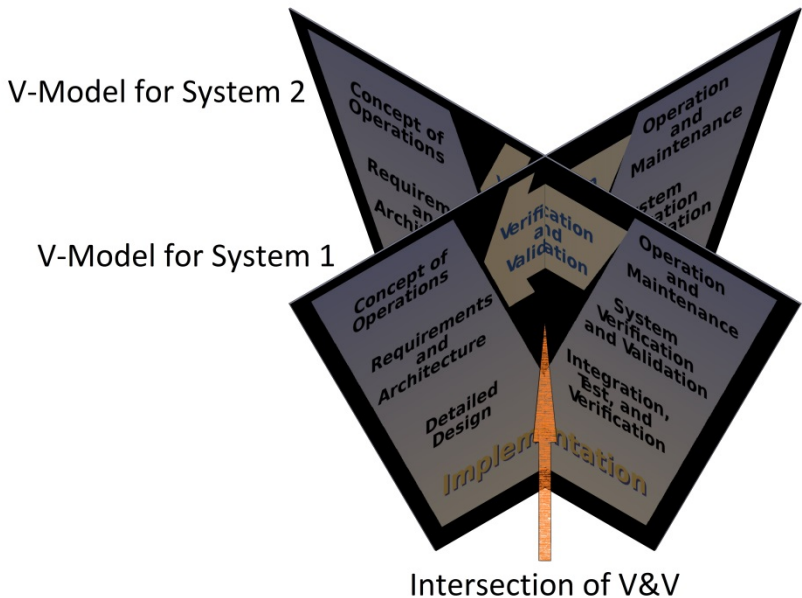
V-Model for System 2

Concept of Operations

Requirem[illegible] and Archi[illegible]

Operation and Maintenance

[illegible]ystem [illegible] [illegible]lidation

V-Model for System 1

Verification and Validation

Concept of Operations

Requirements and Architecture

Detailed Design

Operation and Maintenance

System Verification and Validation

Integration, Test, and Verification

Implem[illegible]ntation

Intersection of V&V